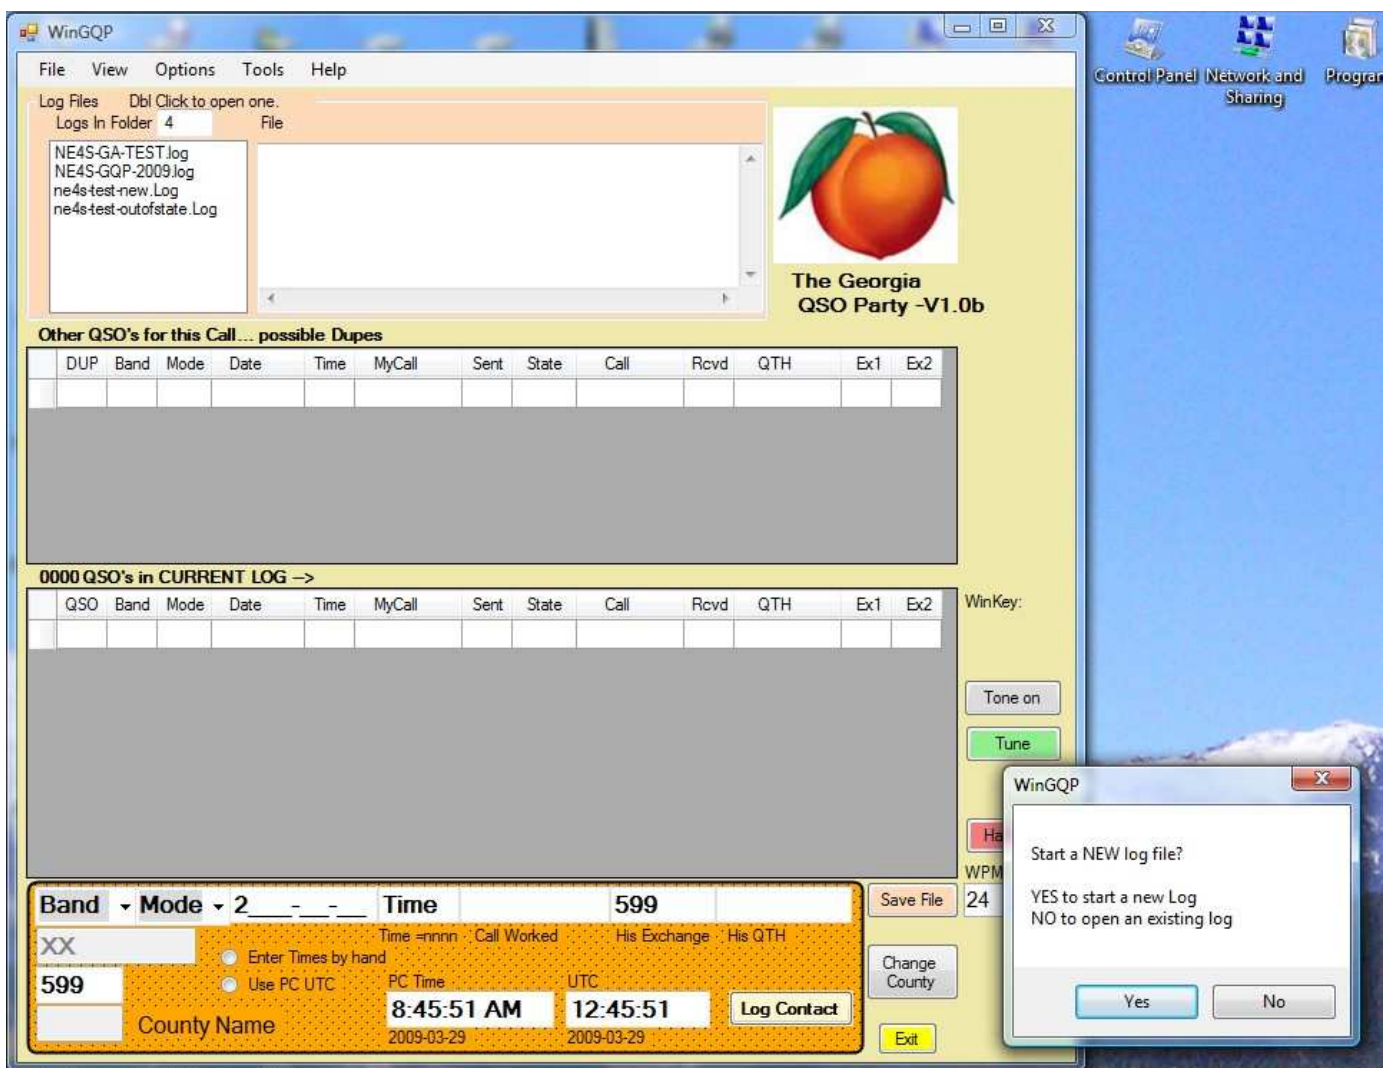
WinGQP

File View Options Tools Help

Log Files Dbl Click to open one.
Logs In Folder 4 File

NE4S-GA-TEST.log
NE4S-GQP-2009.log
ne4s-test-new.Log
ne4s-test-outofstate.Log

The Georgia
QSO Party -V1.0b

Other QSO's for this Call... possible Dupes

| DUP | Band | Mode | Date | Time | MyCall | Sent | State | Call | Rcvd | QTH | Ex1 | Ex2 |
|---|---|---|---|---|---|---|---|---|---|---|---|---|
| | | | | | | | | | | | | |

0000 QSO's in CURRENT LOG -->

| QSO | Band | Mode | Date | Time | MyCall | Sent | State | Call | Rcvd | QTH | Ex1 | Ex2 |
|---|---|---|---|---|---|---|---|---|---|---|---|---|
| | | | | | | | | | | | | |

WinKey:

Tone on

Tune

Ha

WPM

24

Band Mode 2___-__-__ Time 599

XX Time =nnnn Call Worked His Exchange His QTH

Enter Times by hand

599 Use PC UTC PC Time UTC

County Name 8:45:51 AM 12:45:51 Log Contact

2009-03-29 2009-03-29

Save File

Change County

Exit

Control Panel Network and Sharing Progran

WinGQP

Start a NEW log file?

YES to start a new Log
NO to open an existing log

Yes No